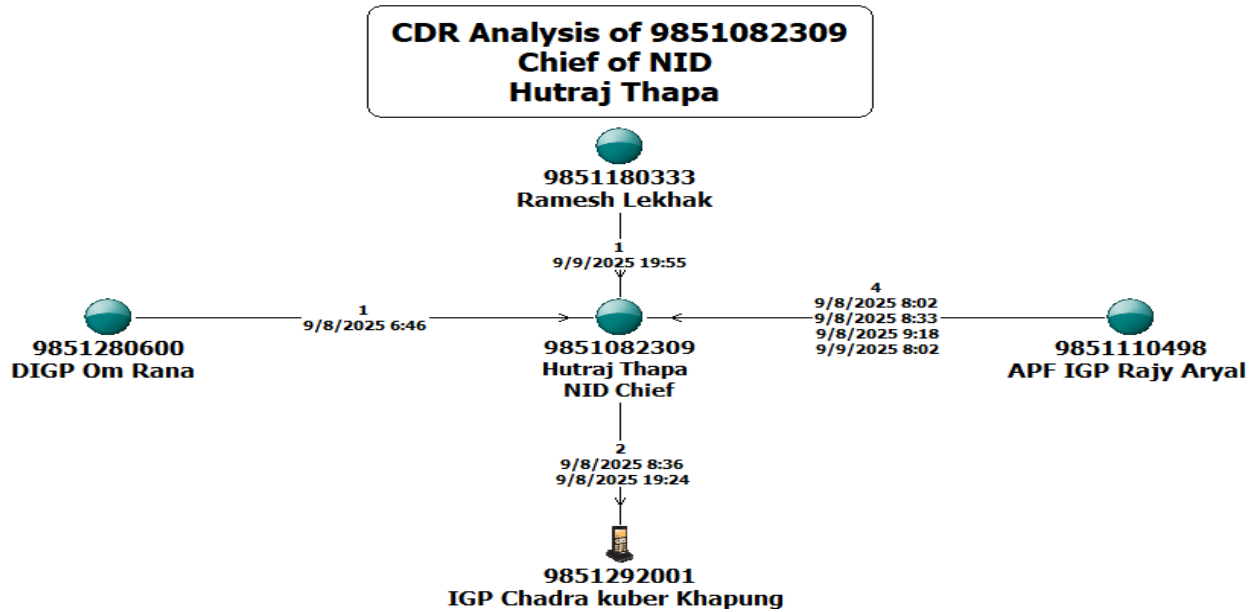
CDR Analysis of 9851082309
Chief of NID
Hutraj Thapa

9851180333
Ramesh Lekhak

1
9/9/2025 19:55

9851280600
DIGP Om Rana

1
9/8/2025 6:46

9851082309
Hutraj Thapa
NID Chief

4
9/8/2025 8:02
9/8/2025 8:33
9/8/2025 9:18
9/9/2025 8:02

9851110498
APF IGP Rajy Aryal

2
9/8/2025 8:36
9/8/2025 19:24

9851292001
IGP Chadra kuber Khapung